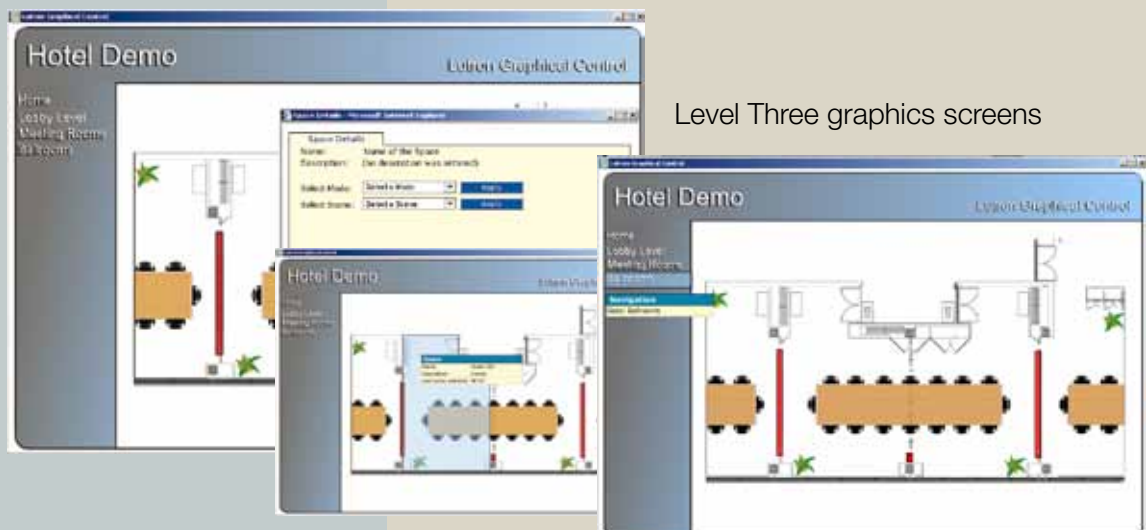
Lutron Graphical Control

Hotel Demo

Lutron Graphical Control

Home
Lobby Level
Meeting Rooms
Ballroom

Space Details - Microsoft Internet Explorer

Space Details

Name: Name of the Space
Description: (no description was entered)

Select Mode: Select a Mode Apply
Select Scene: Select a Scene Apply

Hotel Demo

Lutron Graphical Control

Home
Lobby Level
Meeting Rooms
Ballroom

Space

Level Three graphics screens

Lutron Graphical Control

Hotel Demo

Lutron Graphical Control

Home
Lobby Level
Meeting Rooms
Ballroom

Navigation
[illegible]